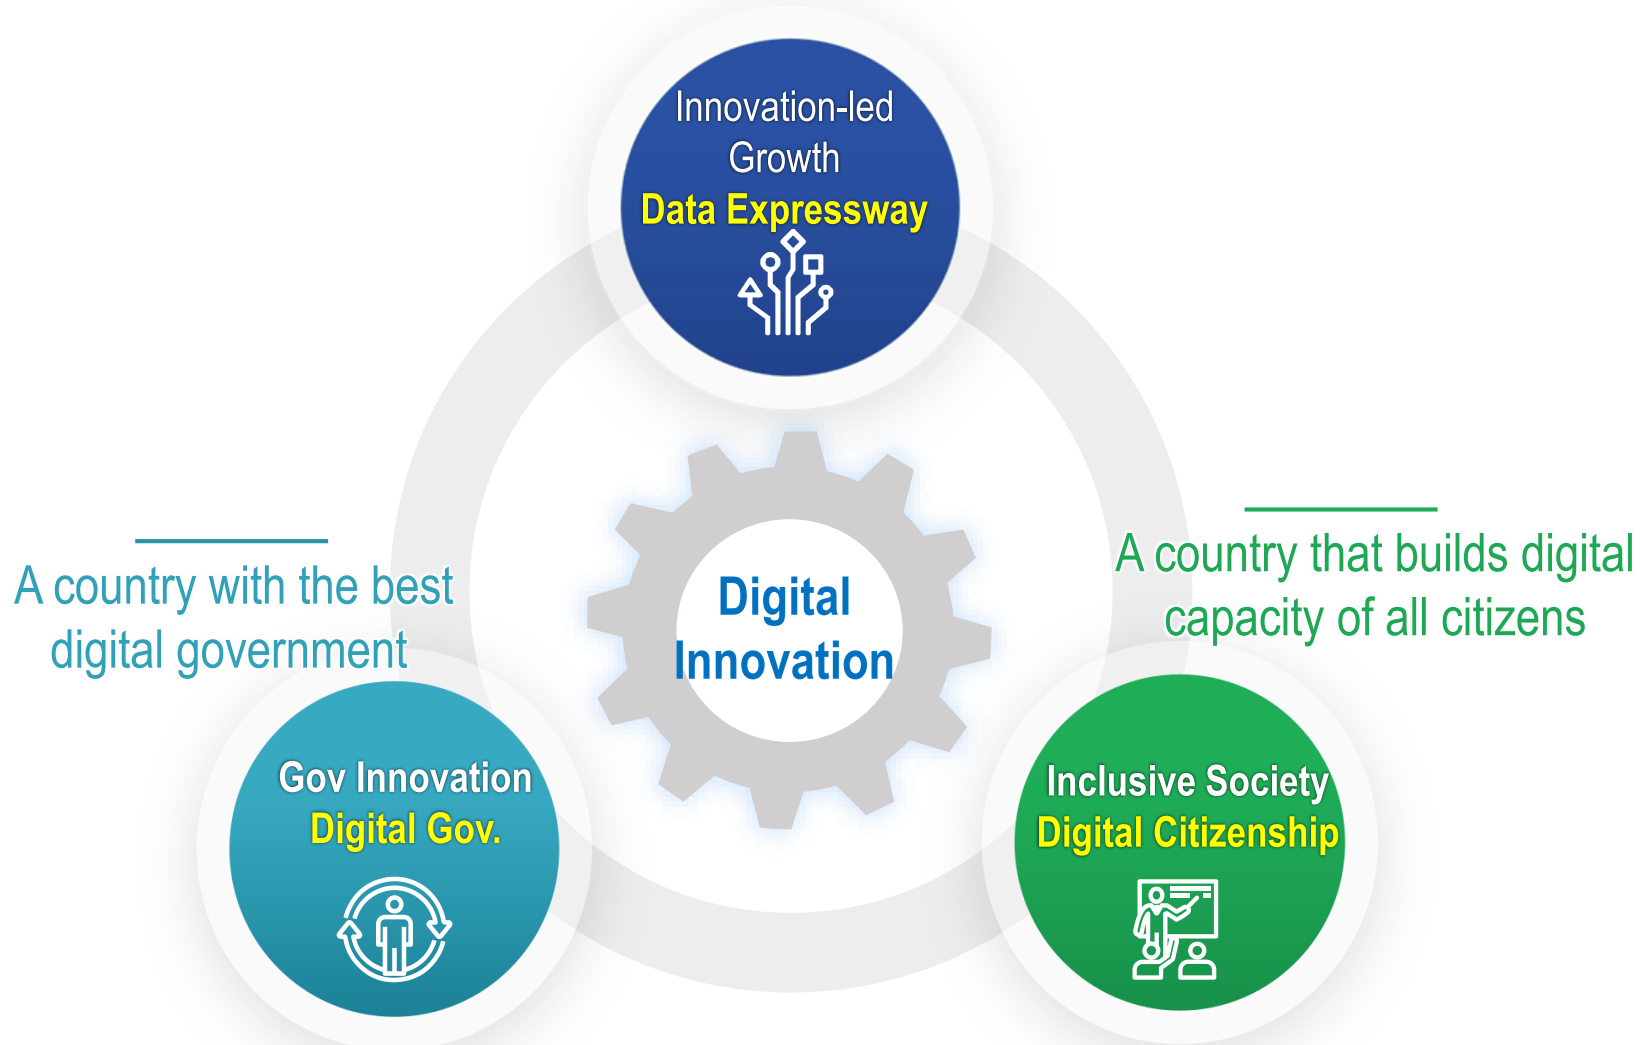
Innovation-led Growth
Data Expressway

A country with the best digital government

Digital Innovation

A country that builds digital capacity of all citizens

Gov Innovation
Digital Gov.

Inclusive Society
Digital Citizenship